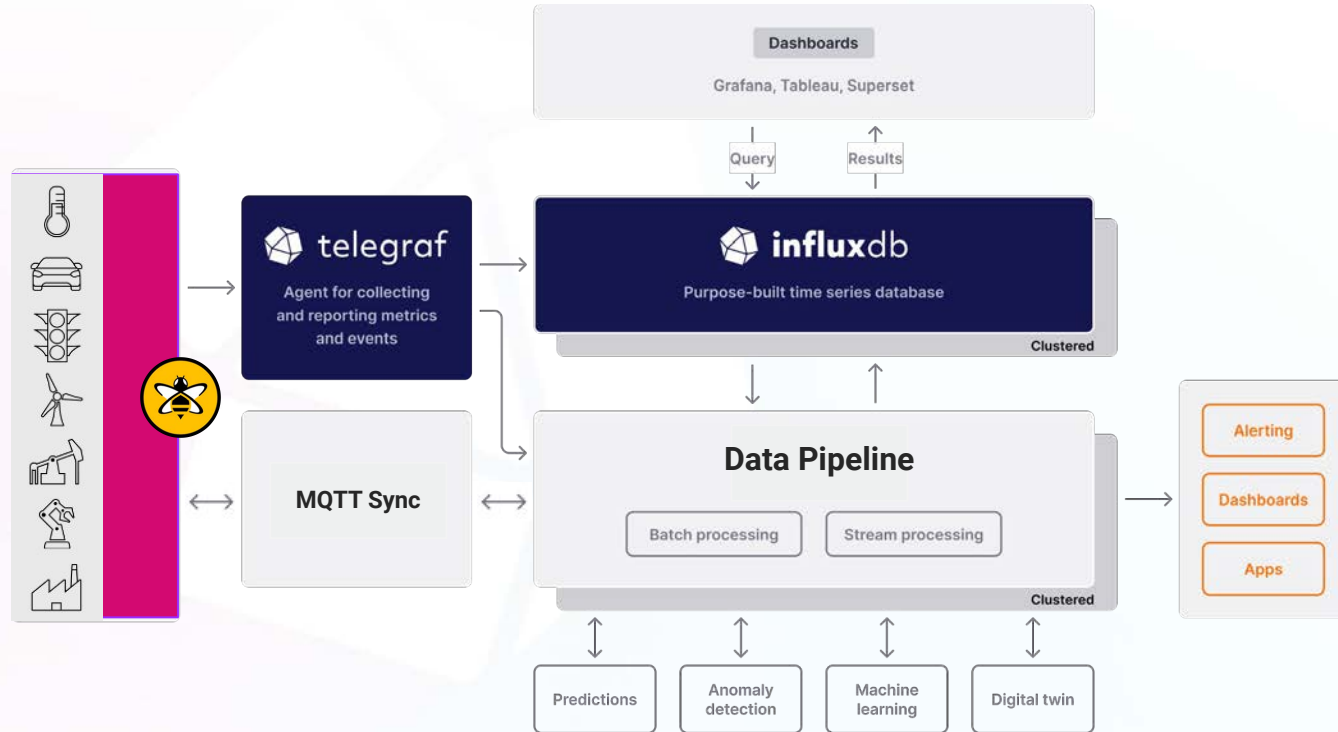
Dashboards

Grafana, Tableau, Superset

Query

Results

telegraf

Agent for collecting and reporting metrics and events

influxdb

Purpose-built time series database

Clustered

MQTT Sync

Data Pipeline

Batch processing

Stream processing

Clustered

Alerting

Dashboards

Apps

Predictions

Anomaly detection

Machine learning

Digital twin